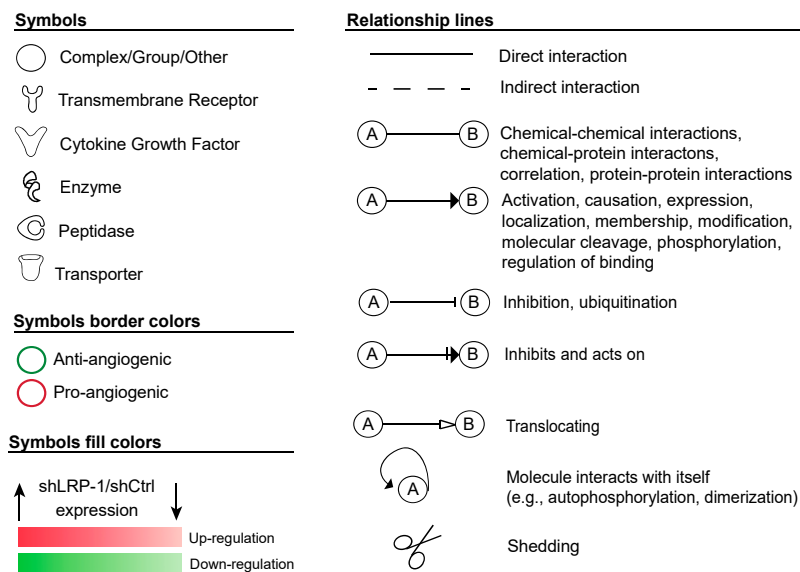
Symbols

Complex/Group/Other

Transmembrane Receptor

Cytokine Growth Factor

Enzyme

Peptidase

Transporter

Symbols border colors

Anti-angiogenic

Pro-angiogenic

Symbols fill colors

shLRP-1/shCtrl expression

Up-regulation

Down-regulation

Relationship lines

Direct interaction

Indirect interaction

A B Chemical-chemical interactions, chemical-protein interactons, correlation, protein-protein interactions

A B Activation, causation, expression, localization, membership, modification, molecular cleavage, phosphorylation, regulation of binding

A B Inhibition, ubiquitination

A B Inhibits and acts on

A B Translocating

A Molecule interacts with itself (e.g., autophosphorylation, dimerization)

Shedding